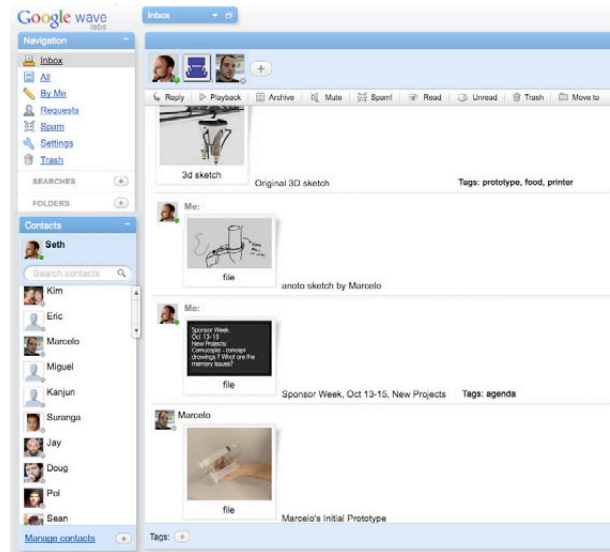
Google wave labs

Inbox

Navigation

Inbox
All
By Me
Requests
Spam
Settings
Trash

SEARCHES +
FOLDERS +

Contacts

Seth

Search contacts

Kim
Eric
Marcelo
Miguel
Kanjun
Suranga
Jay
Doug
Pol
Sean

Manage contacts +

+

Reply | Playback | Archive | Mute | Spam! | Read | Unread | Trash | Move to

3d sketch
Original 3D sketch
Tags: prototype, food, printer

Me:
file
anoto sketch by Marcelo

Me:
Sponsor Week, Oct 13-15 New Projects Cornucopia - concept drawings? What are the memory issues?
file
Sponsor Week, Oct 13-15, New Projects
Tags: agenda

Marcelo
file
Marcelo's Initial Prototype

Tags: +